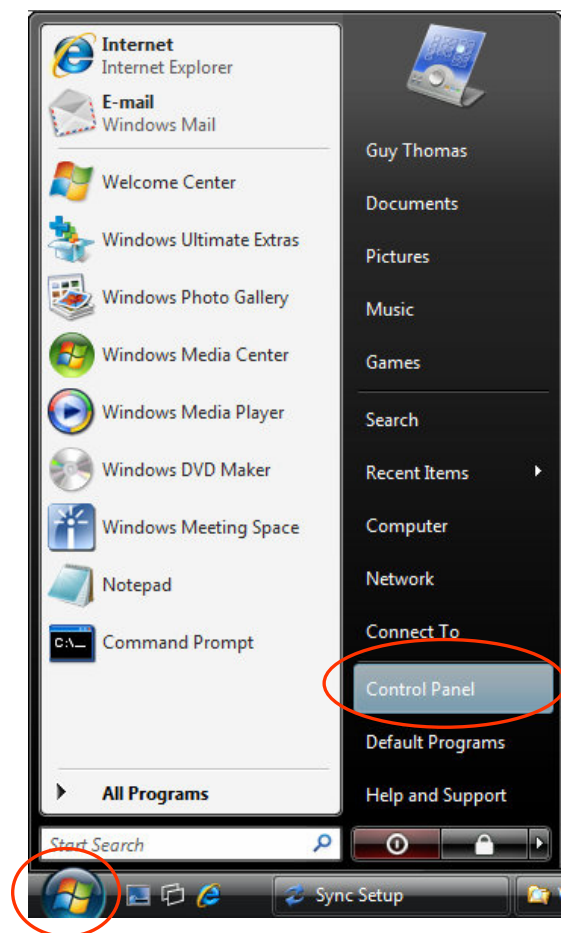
Internet
Internet Explorer
E-mail
Windows Mail
Welcome Center
Windows Ultimate Extras
Windows Photo Gallery
Windows Media Center
Windows Media Player
Windows DVD Maker
Windows Meeting Space
Notepad
C:\_
Command Prompt
All Programs
Start Search

Guy Thomas
Documents
Pictures
Music
Games
Search
Recent Items
Computer
Network
Connect To
Control Panel
Default Programs
Help and Support

Sync Setup